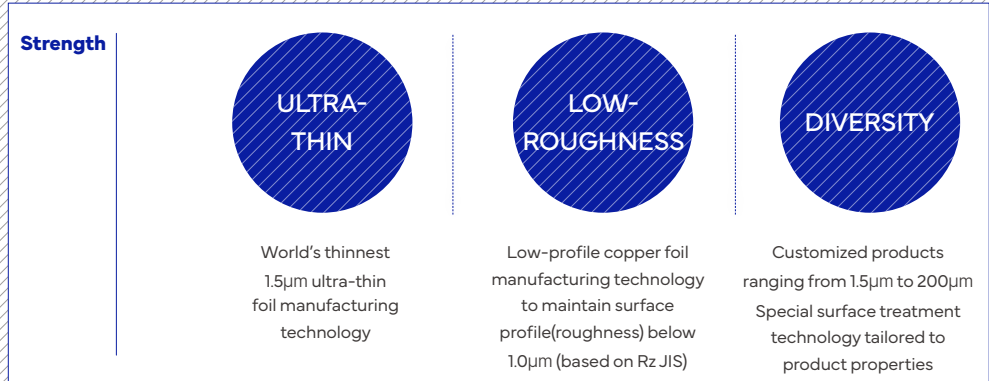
Strength

ULTRA-THIN

World's thinnest 1.5μm ultra-thin foil manufacturing technology

LOW-ROUGHNESS

Low-profile copper foil manufacturing technology to maintain surface profile(roughness) below 1.0μm (based on Rz JIS)

DIVERSITY

Customized products ranging from 1.5μm to 200μm
Special surface treatment technology tailored to product properties